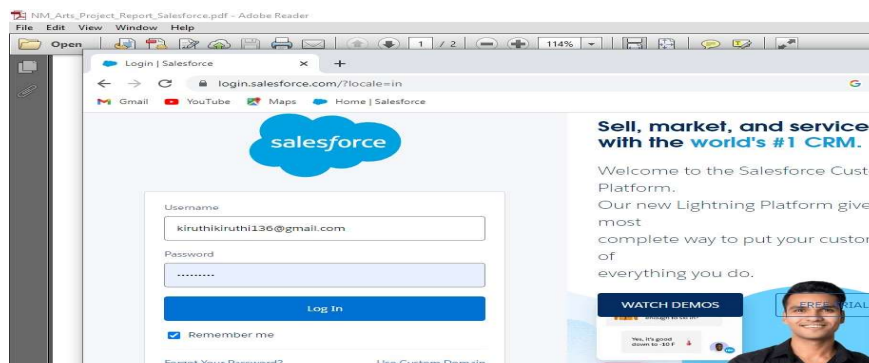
NM_Arts_Project_Report_Salesforce.pdf - Adobe Reader
File Edit View Window Help
Open
1 / 2
114%
Login | Salesforce
×
+
login.salesforce.com/?locale=in
Gmail YouTube Maps Home | Salesforce
salesforce
Username
kiruthikiruthi136@gmail.com
Password
.........
Log In
Remember me
Sell, market, and service
with the world's #1 CRM.
Welcome to the Salesforce Cust
Platform.
Our new Lightning Platform give
most
complete way to put your custo
of
everything you do.
WATCH DEMOS
FREE TRIAL
Yes, it's good down to -10 F
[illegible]